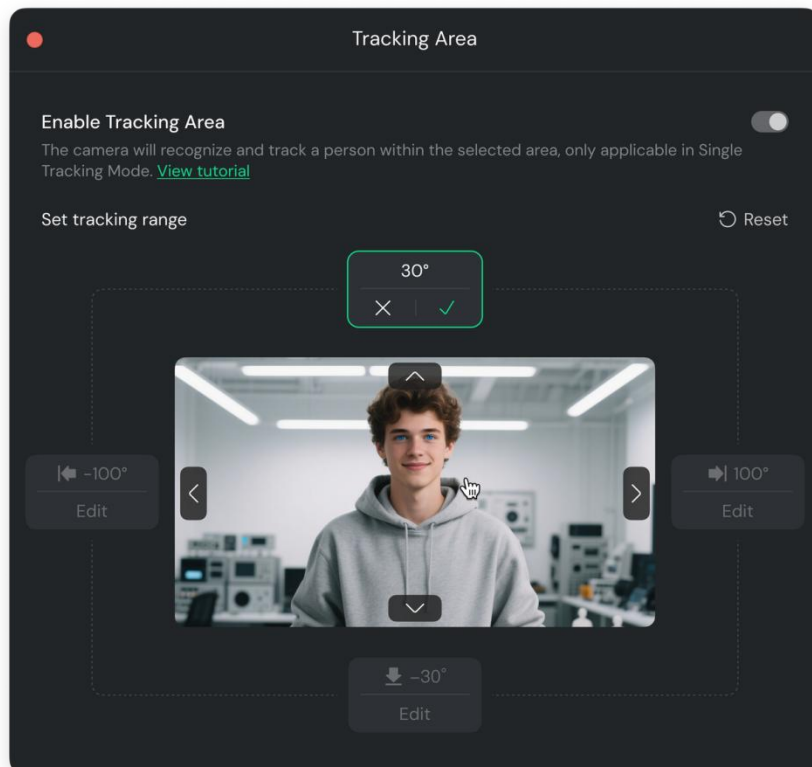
Tracking Area

Enable Tracking Area

The camera will recognize and track a person within the selected area, only applicable in Single Tracking Mode. View tutorial

Set tracking range

Reset

30°

-100°

Edit

100°

Edit

-30°

Edit